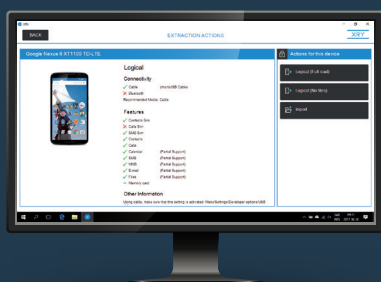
BACK

EXTRACTION ACTIONS

XRY

Google Nexus 6 XT1100 TD-LTE

Logical

Connectivity

✓ Cable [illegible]

✗ Bluetooth

Recommended Media: Cable

Features

✓ Contacts Sim

✗ Calls Sim

✓ SMS Sim

✓ Contacts

✓ Calls

✓ Calendar (Partial Support)

✓ SMS (Partial Support)

✓ MMS (Partial Support)

✓ E-mail (Partial Support)

✓ Files (Partial Support)

✗ Memory card

Other Information

Using cable, make sure the setting is activated: Menu/Settings/Developer options/USB

Actions for this device

Logical (Full card)

Logical (No files)

Import